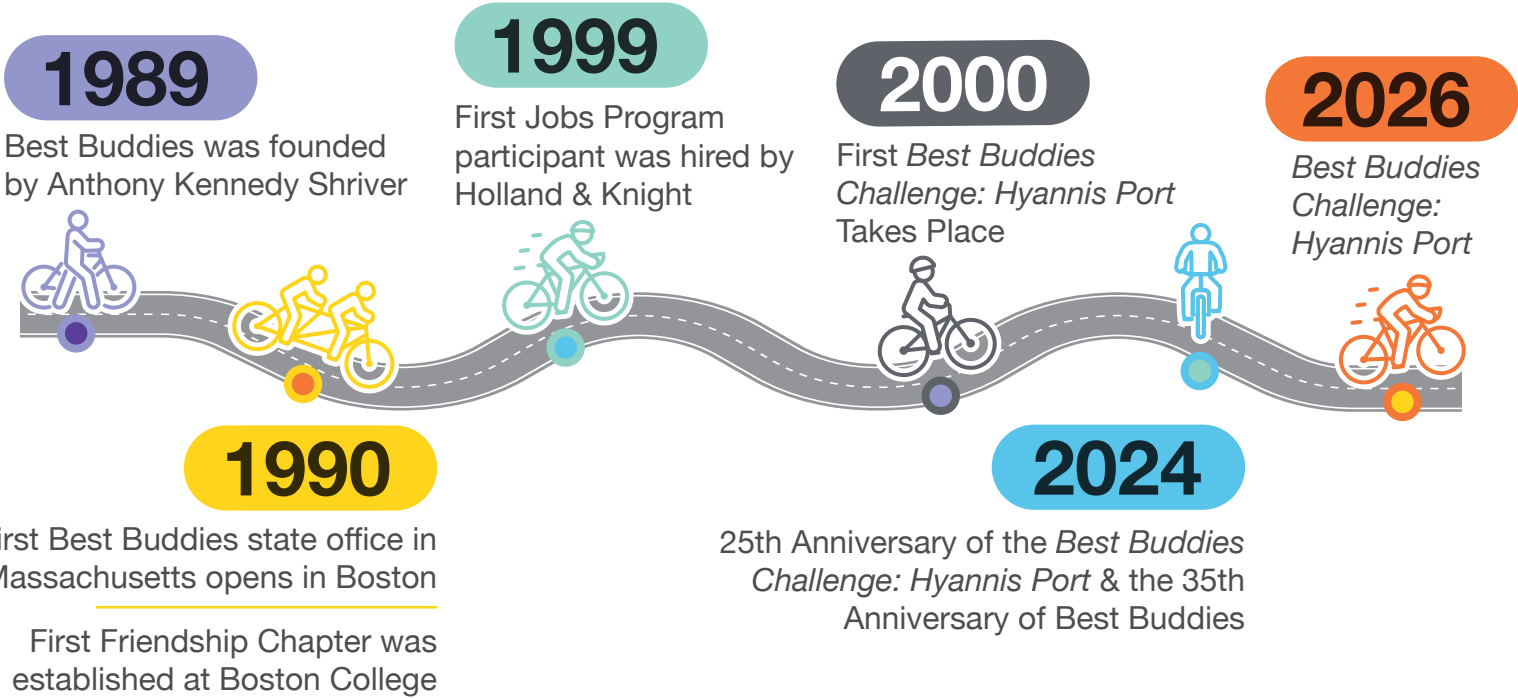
1989
Best Buddies was founded by Anthony Kennedy Shriver

1999
First Jobs Program participant was hired by Holland & Knight

2000
First *Best Buddies Challenge: Hyannis Port* Takes Place

2026
*Best Buddies Challenge: Hyannis Port*

1990
irst Best Buddies state office in Massachusetts opens in Boston

First Friendship Chapter was established at Boston College

2024
25th Anniversary of the *Best Buddies Challenge: Hyannis Port* & the 35th Anniversary of Best Buddies